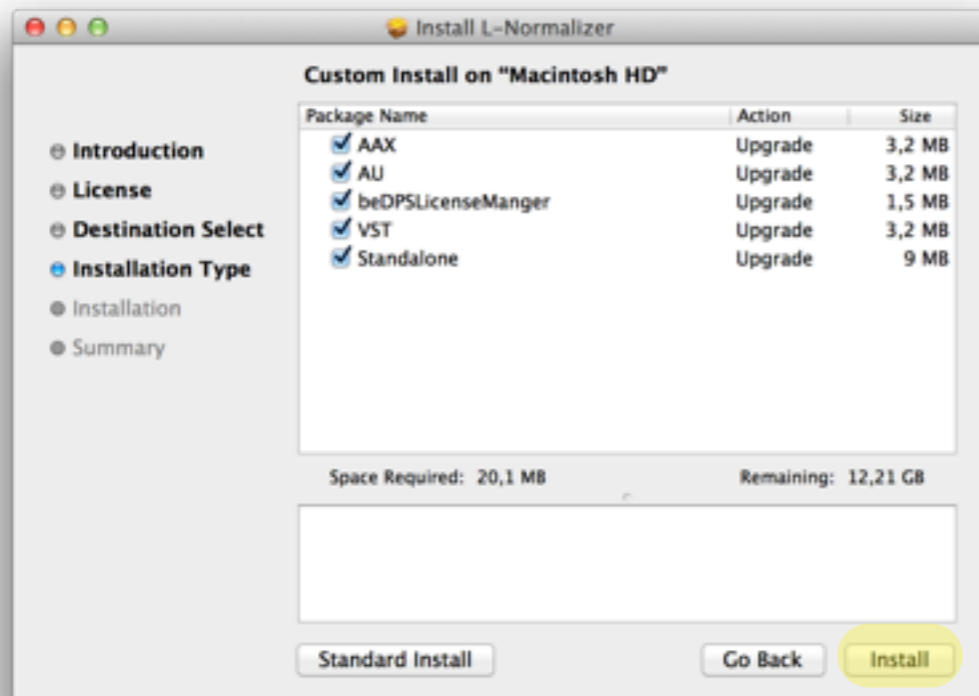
Install L-Normalizer

Custom Install on "Macintosh HD"

Introduction
License
Destination Select
Installation Type
Installation
Summary

| Package Name | Action | Size |
|---|---|---|
| AAX | Upgrade | 3,2 MB |
| AU | Upgrade | 3,2 MB |
| beDPSLicenseManger | Upgrade | 1,5 MB |
| VST | Upgrade | 3,2 MB |
| Standalone | Upgrade | 9 MB |

Space Required: 20,1 MB
Remaining: 12,21 GB

Standard Install
Go Back
Install